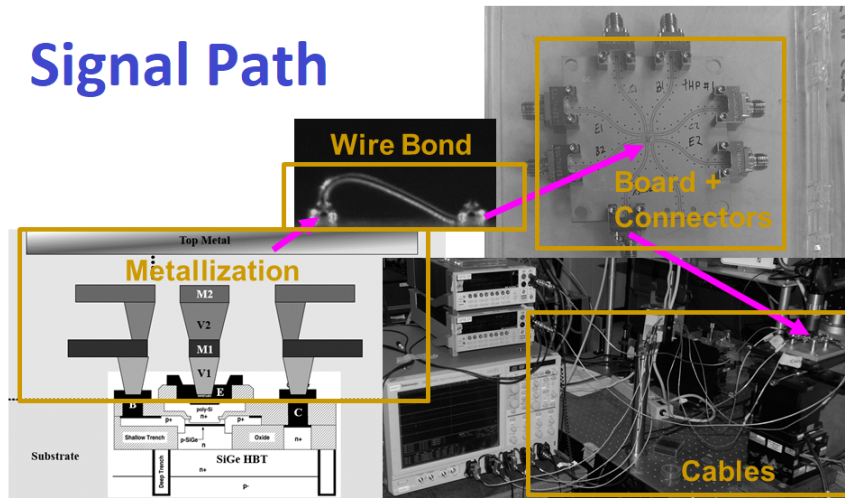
Signal Path

Wire Bond

Board + Connectors

THP #1
E1
B1
B2
E2

Top Metal

Metallization

M2
V2
M1
V1
B
E
C
poly-Si
n+
p+
p+
n+
p-SiGe
n
Shallow Trench
Oxide
n+
Deep Trench
Substrate
SiGe HBT
n+
p-

Cables